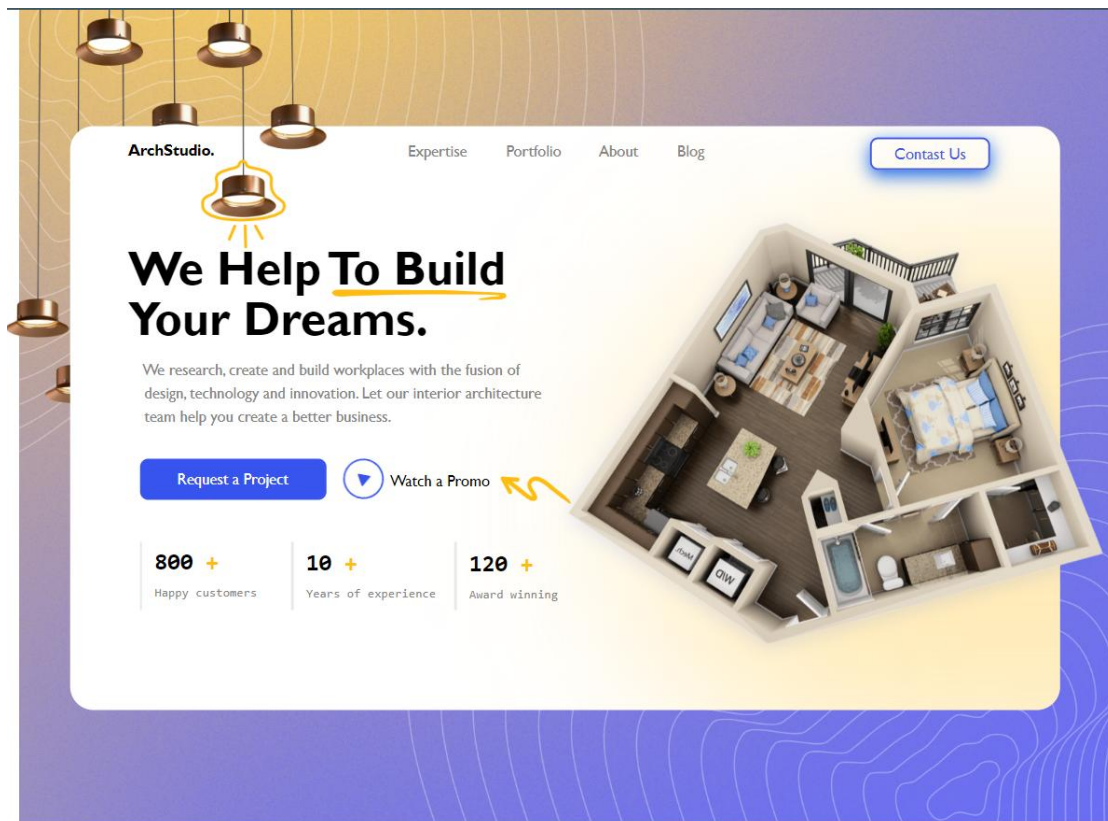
ArchStudio.

Expertise Portfolio About Blog

Contact Us

We Help To Build Your Dreams.

We research, create and build workplaces with the fusion of design, technology and innovation. Let our interior architecture team help you create a better business.

Request a Project

Watch a Promo

800 +
Happy customers

10 +
Years of experience

120 +
Award winning

Mech

WD